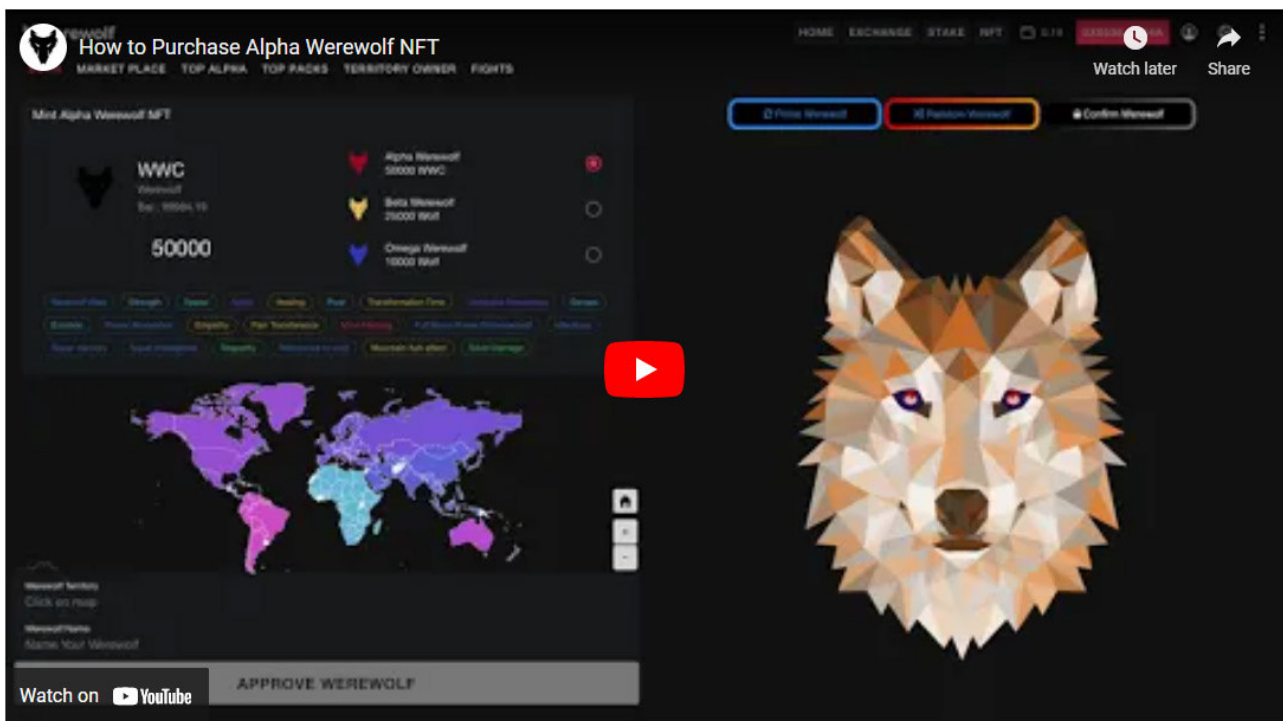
How to Purchase Alpha Werewolf NFT

Watch later

Share

MARKET PLACE TOP ALPHA TOP PACKS TERRITORY OWNER FIGHTS

HOME EXCHANGE STAKE NFT

Mint Alpha Werewolf NFT

WWC

Werewolf

50000

Alpha Werewolf
50000 WWC

Beta Werewolf
25000 Wolf

Omega Werewolf
10000 Wolf

Prime Werewolf

Fashion Werewolf

Confirm Werewolf

Werewolf Territory
Click on map

Werewolf Name
Name Your Werewolf

APPROVE WEREWOLF

Watch on YouTube